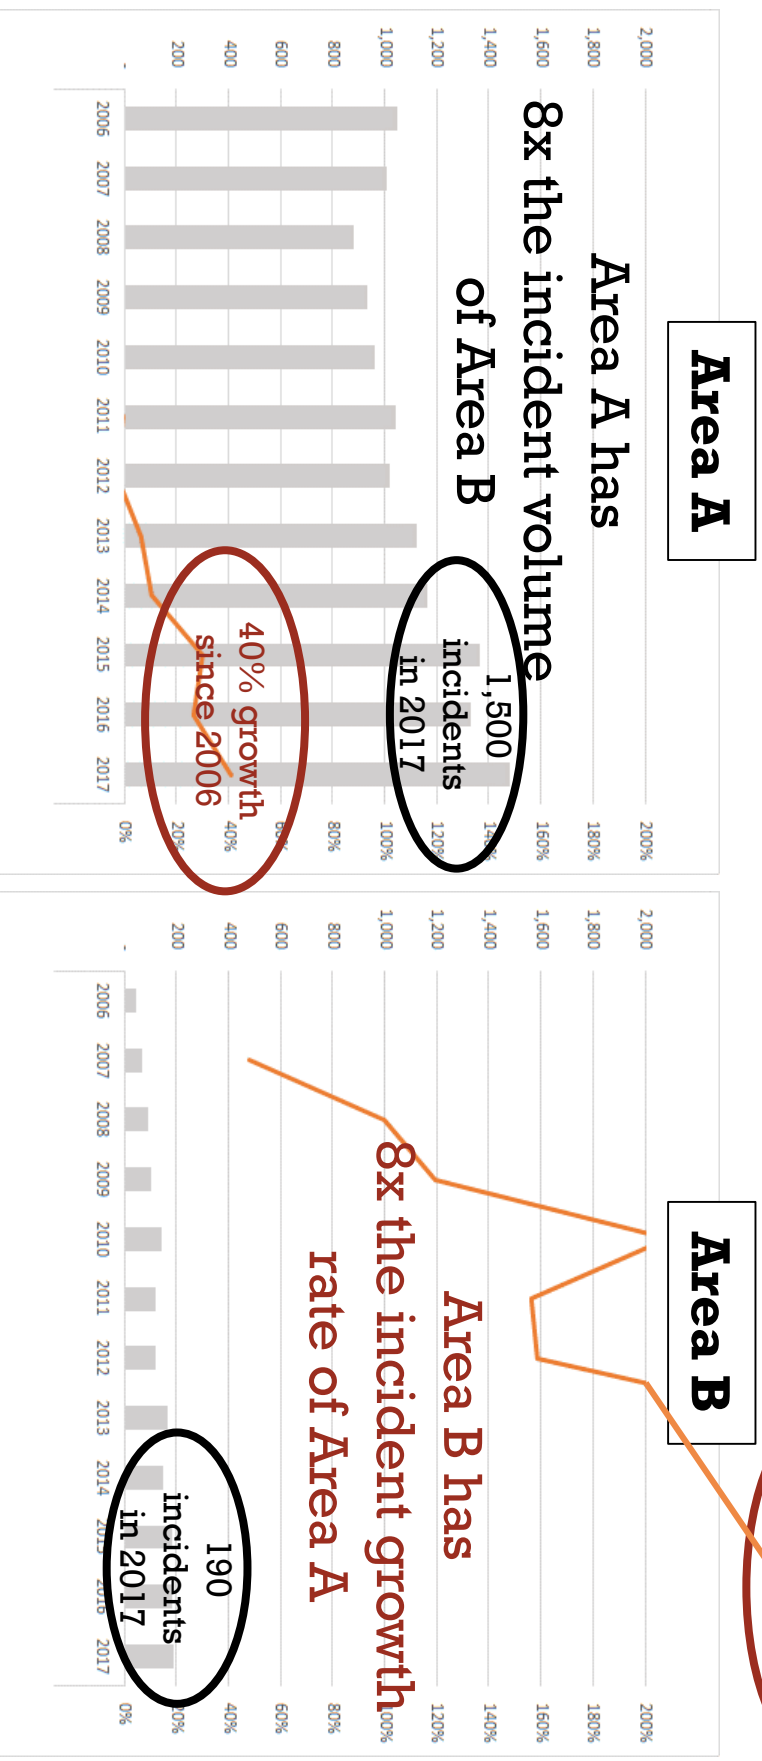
Area A

Area A has 8x the incident volume of Area B

1,500 incidents in 2017

40% growth since 2006

2,000
1,800
1,600
1,400
1,200
1,000
800
600
400
200
-

2006 2007 2008 2009 2010 2011 2012 2013 2014 2015 2016 2017

200%
180%
160%
140%
120%
100%
80%
60%
40%
20%
0%

Area B

Area B has 8x the incident growth rate of Area A

190 incidents in 2017

2,000
1,800
1,600
1,400
1,200
1,000
800
600
400
200
-

2006 2007 2008 2009 2010 2011 2012 2013 2014 2015 2016 2017

200%
180%
160%
140%
120%
100%
80%
60%
40%
20%
0%